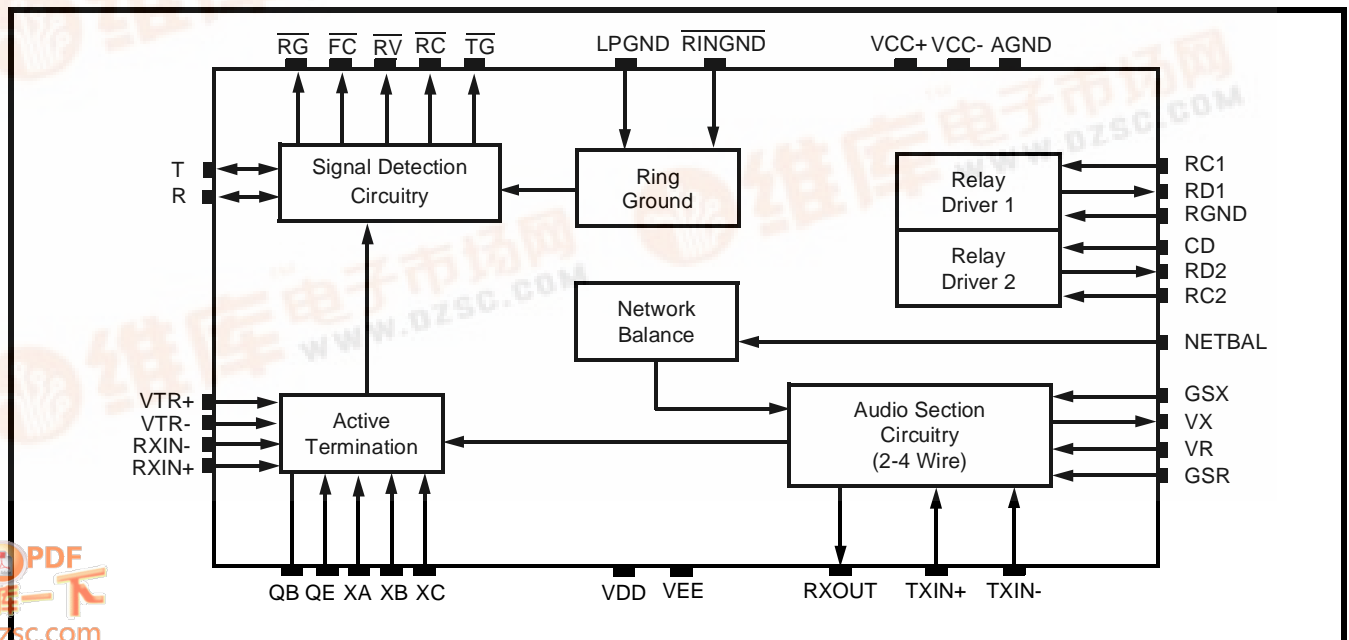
$\overline{RG}$ $\overline{FC}$ $\overline{RV}$ $\overline{RC}$ $\overline{TG}$ LPGND $\overline{RINGND}$ VCC+ VCC- AGND

T
R

Signal Detection Circuitry

Ring Ground

Relay Driver 1

Relay Driver 2

RC1
RD1
RGND
CD
RD2
RC2

Network Balance

NETBAL

VTR+
VTR-
RXIN-
RXIN+

Active Termination

Audio Section Circuitry (2-4 Wire)

GSX
VX
VR
GSR

QB QE XA XB XC VDD VEE RXOUT TXIN+ TXIN-

维库电子市场网 WWW.DZSC.COM

PDF
zsc.com